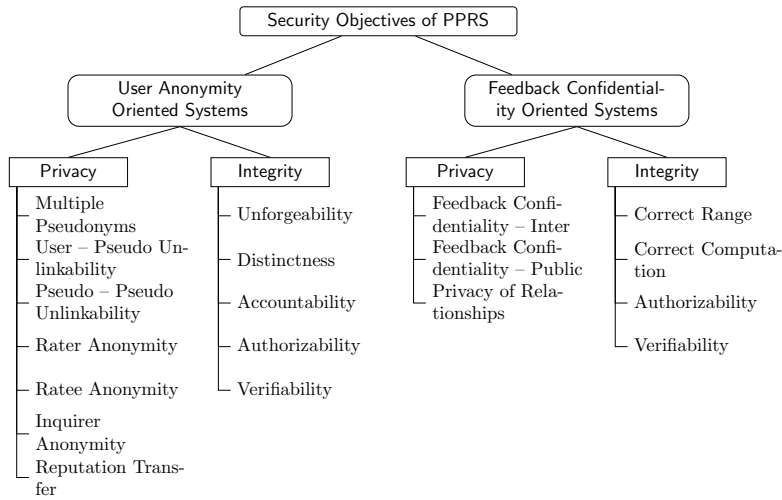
Security Objectives of PPRS

User Anonymity Oriented Systems

Privacy

Multiple Pseudonyms

User – Pseudo Unlinkability

Pseudo – Pseudo Unlinkability

Rater Anonymity

Ratee Anonymity

Inquirer Anonymity

Reputation Transfer

Integrity

Unforgeability

Distinctness

Accountability

Authorizability

Verifiability

Feedback Confidentiality Oriented Systems

Privacy

Feedback Confidentiality – Inter

Feedback Confidentiality – Public

Privacy of Relationships

Integrity

Correct Range

Correct Computation

Authorizability

Verifiability